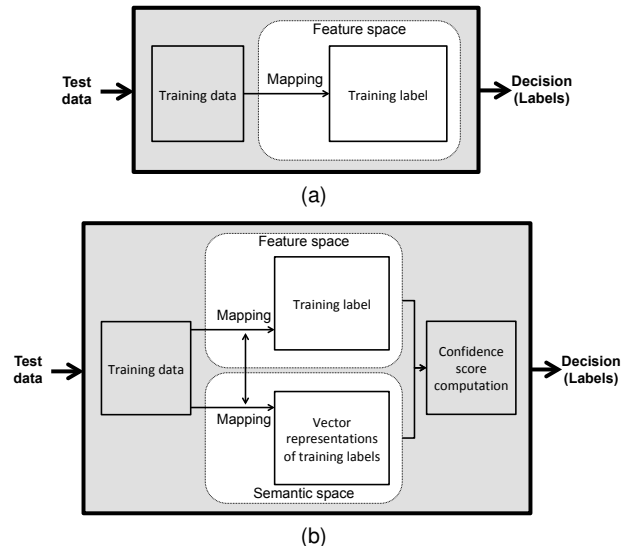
Test data

Feature space

Training data

Mapping

Training label

Decision (Labels)

(a)

Test data

Feature space

Training data

Mapping

Training label

Mapping

Vector representations of training labels

Semantic space

Confidence score computation

Decision (Labels)

(b)